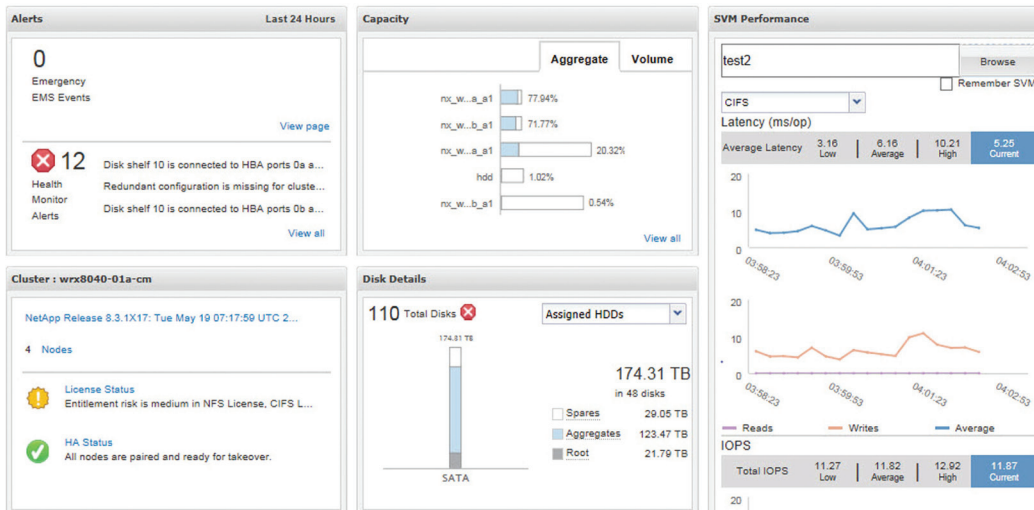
Alerts
Last 24 Hours

0
Emergency EMS Events

View page

12
Health Monitor Alerts

Disk shelf 10 is connected to HBA ports 0a a...
Redundant configuration is missing for cluste...
Disk shelf 10 is connected to HBA ports 0b a...

View all

Capacity

Aggregate
Volume

nx_w...a_a1 77.94%
nx_w...b_a1 71.77%
nx_w...a_a1 20.32%
hdd 1.02%
nx_w...b_a1 0.54%

View all

SVM Performance

test2
Browse
Remember SVM

CIFS
Latency (ms/op)

| Average Latency | 3.16 Low | 6.16 Average | 10.21 High | 5.25 Current |
|---|---|---|---|---|

20
10
0
03:58:23 03:59:53 04:01:23 04:02:53

20
10
0
03:58:23 03:59:53 04:01:23 04:02:53

Reads Writes Average

IOPS

| Total IOPS | 11.27 Low | 11.82 Average | 12.92 High | 11.87 Current |
|---|---|---|---|---|

20

Cluster : wrx8040-01a-cm

NetApp Release 8.3.1X17: Tue May 19 07:17:59 UTC 2...

4 Nodes

License Status
Entitlement risk is medium in NFS License, CIFS L...

HA Status
All nodes are paired and ready for takeover.

Disk Details

110 Total Disks

Assigned HDDs

174.81 TB

174.31 TB
in 48 disks

Spares 29.05 TB
Aggregates 123.47 TB
Root 21.79 TB

SATA